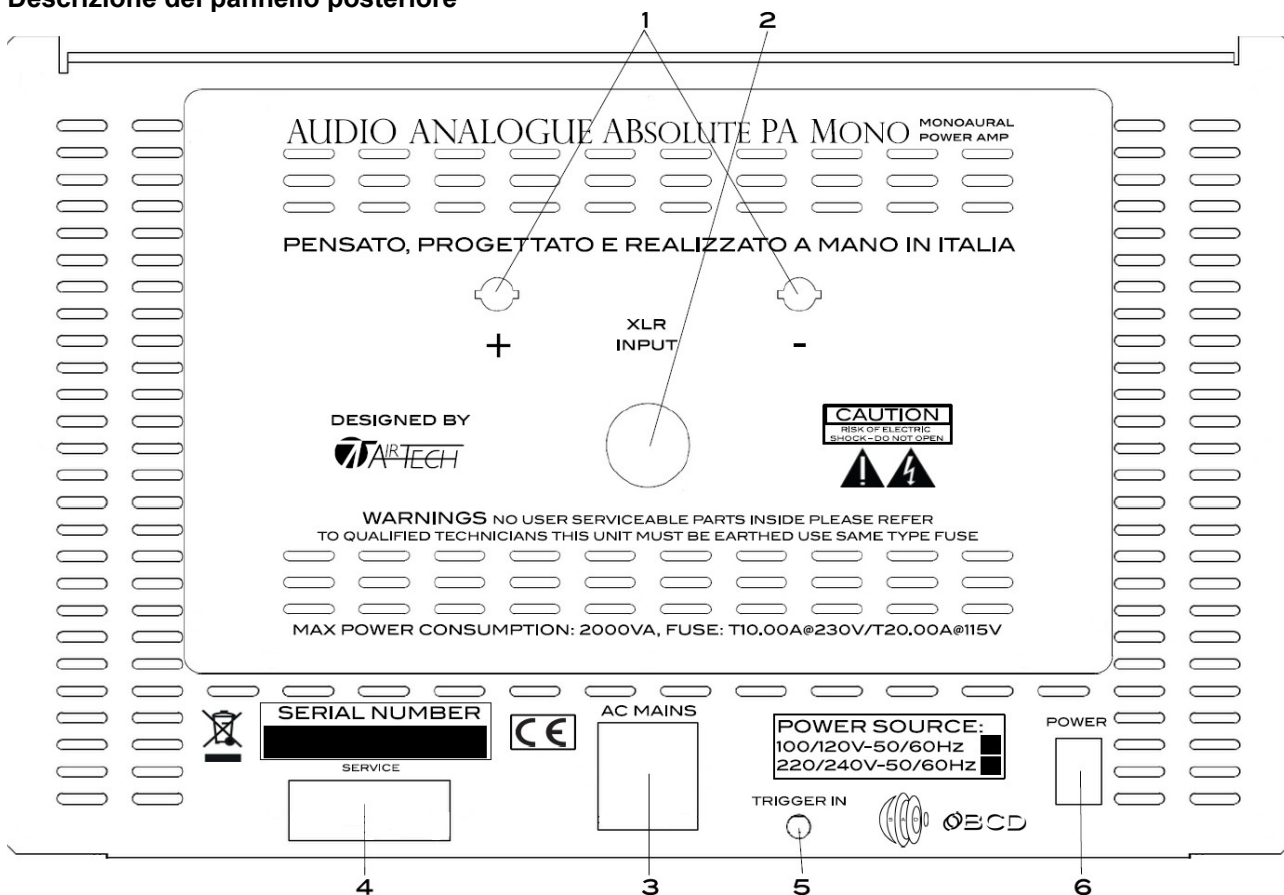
Descrizione del pannello posteriore

1 2

AUDIO ANALOGUE ABSOLUTE PA MONO MONOAURAL POWER AMP

PENSATO, PROGETTATO E REALIZZATO A MANO IN ITALIA

XLR INPUT

+ -

DESIGNED BY
AIRTECH

CAUTION
RISK OF ELECTRIC SHOCK-DO NOT OPEN

WARNINGS NO USER SERVICEABLE PARTS INSIDE PLEASE REFER TO QUALIFIED TECHNICIANS THIS UNIT MUST BE EARTHED USE SAME TYPE FUSE

MAX POWER CONSUMPTION: 2000VA, FUSE: T10.00A@230V/T20.00A@115V

SERIAL NUMBER

SERVICE

CE

AC MAINS

POWER SOURCE:
100/120V-50/60Hz
220/240V-50/60Hz

POWER

TRIGGER IN

ØBCD

4 3 5 6